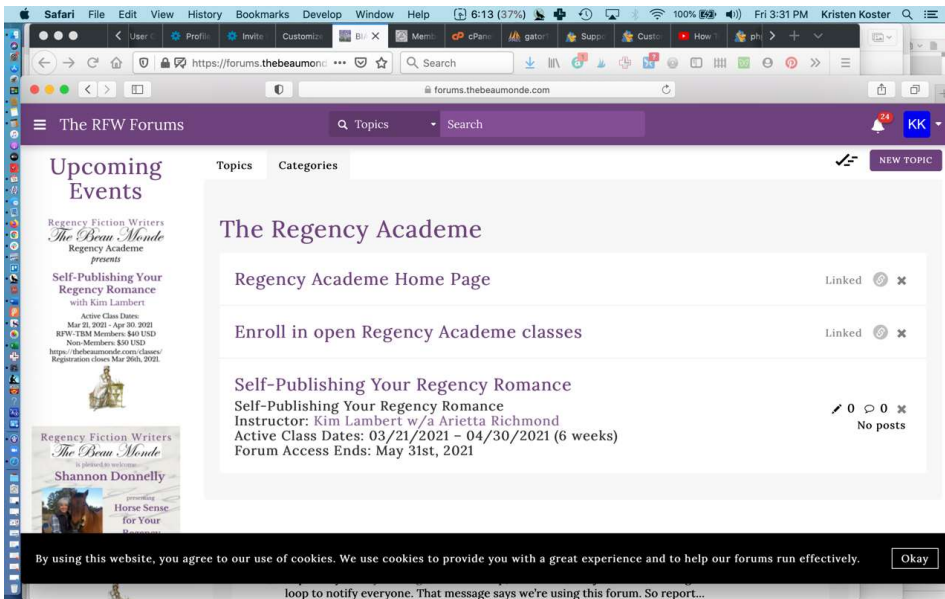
Safari File Edit View History Bookmarks Develop Window Help 6:13 (37%) 100% Fri 3:31 PM Kristen Koster

User Profile Invite Customize BU Memb cPanel gator Suppo Custo How ph

https://forums.thebeaumonde... Search

forums.thebeaumonde.com

The RFW Forums Topics Search 24 KK

Upcoming Events

Regency Fiction Writers
The Beau Monde
Regency Academe
presents
Self-Publishing Your Regency Romance
with Kim Lambert
Active Class Dates:
Mar 21, 2021 - Apr 30, 2021
RFW-TBM Members: $40 USD
Non-Members: $50 USD
https://thebeaumonde.com/classes/
Registration closes Mar 26th, 2021.

Regency Fiction Writers
The Beau Monde
is pleased to welcome
Shannon Donnelly
presenting
Horse Sense for Your
Regency

Topics Categories NEW TOPIC

The Regency Academe

Regency Academe Home Page Linked

Enroll in open Regency Academe classes Linked

Self-Publishing Your Regency Romance
Self-Publishing Your Regency Romance
Instructor: Kim Lambert w/a Arietta Richmond
Active Class Dates: 03/21/2021 - 04/30/2021 (6 weeks)
Forum Access Ends: May 31st, 2021
0 0
No posts

By using this website, you agree to our use of cookies. We use cookies to provide you with a great experience and to help our forums run effectively. Okay

loop to notify everyone. That message says we're using this forum. So report...